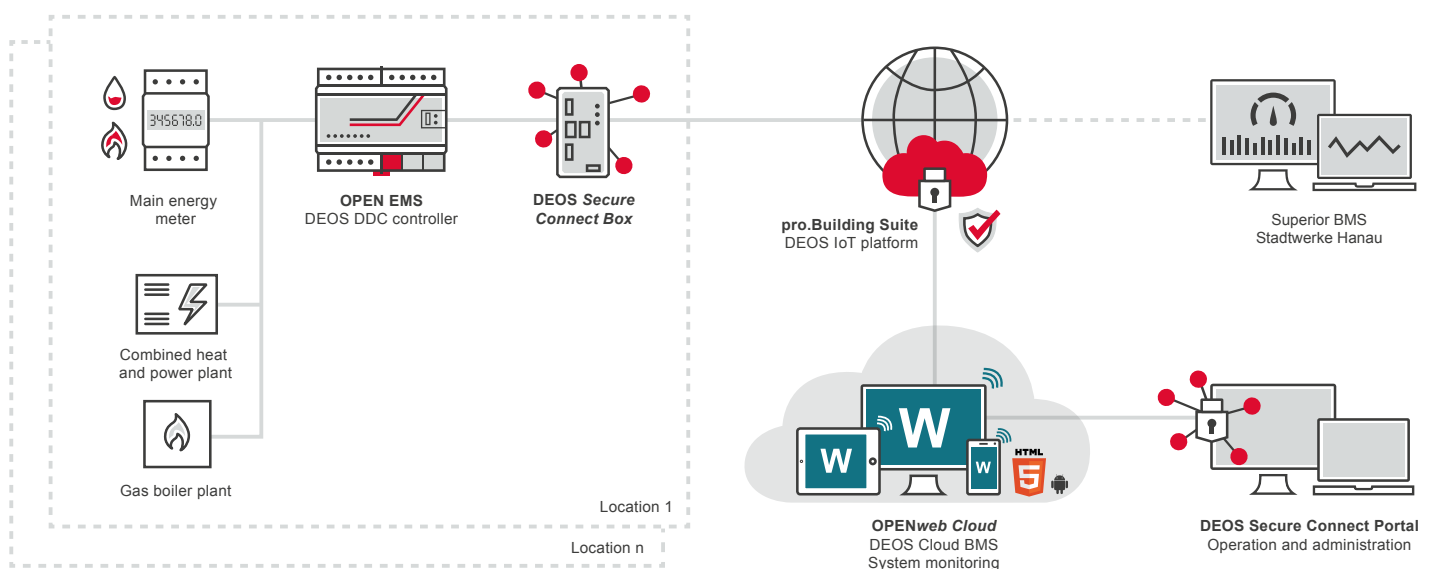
345678.0

Main energy meter

OPEN EMS
DEOS DDC controller

DEOS Secure Connect Box

pro.Building Suite
DEOS IoT platform

Superior BMS
Stadtwerke Hanau

Combined heat and power plant

Gas boiler plant

W

W

W

HTML 5

Location 1

Location n

OPENweb Cloud
DEOS Cloud BMS
System monitoring

DEOS Secure Connect Portal
Operation and administration